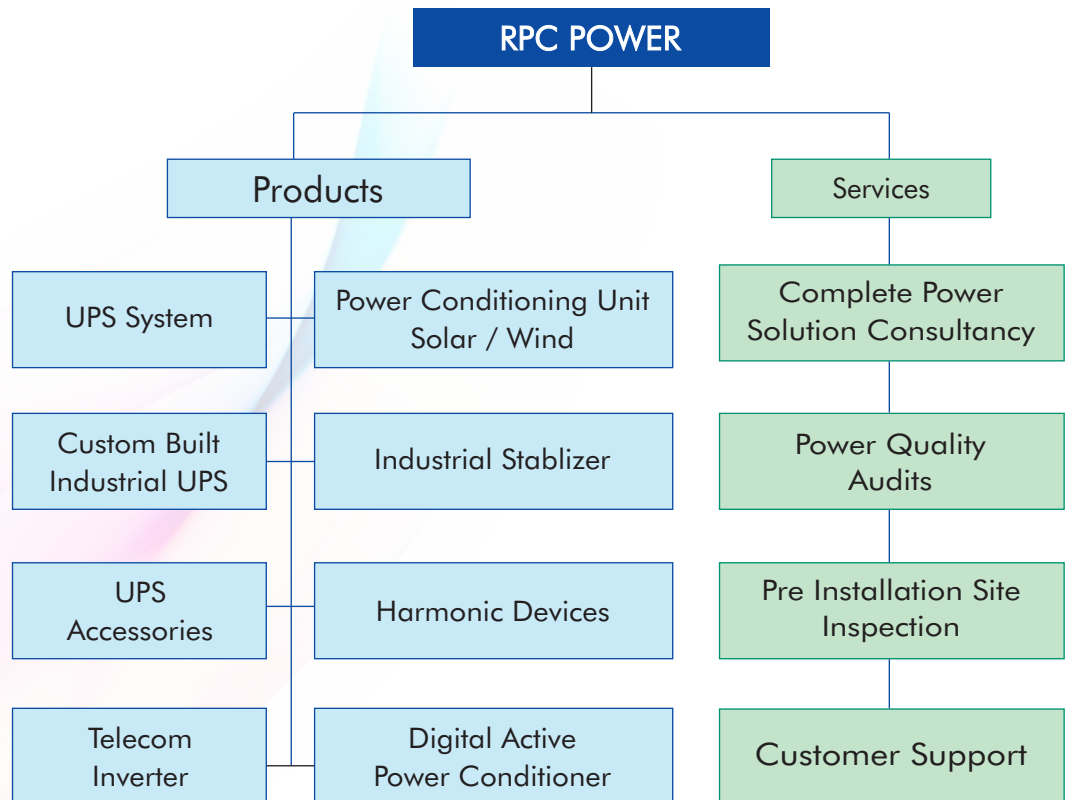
RPC POWER

Products

UPS System

Power Conditioning Unit Solar / Wind

Custom Built Industrial UPS

Industrial Stablizer

UPS Accessories

Harmonic Devices

Telecom Inverter

Digital Active Power Conditioner

Services

Complete Power Solution Consultancy

Power Quality Audits

Pre Installation Site Inspection

Customer Support